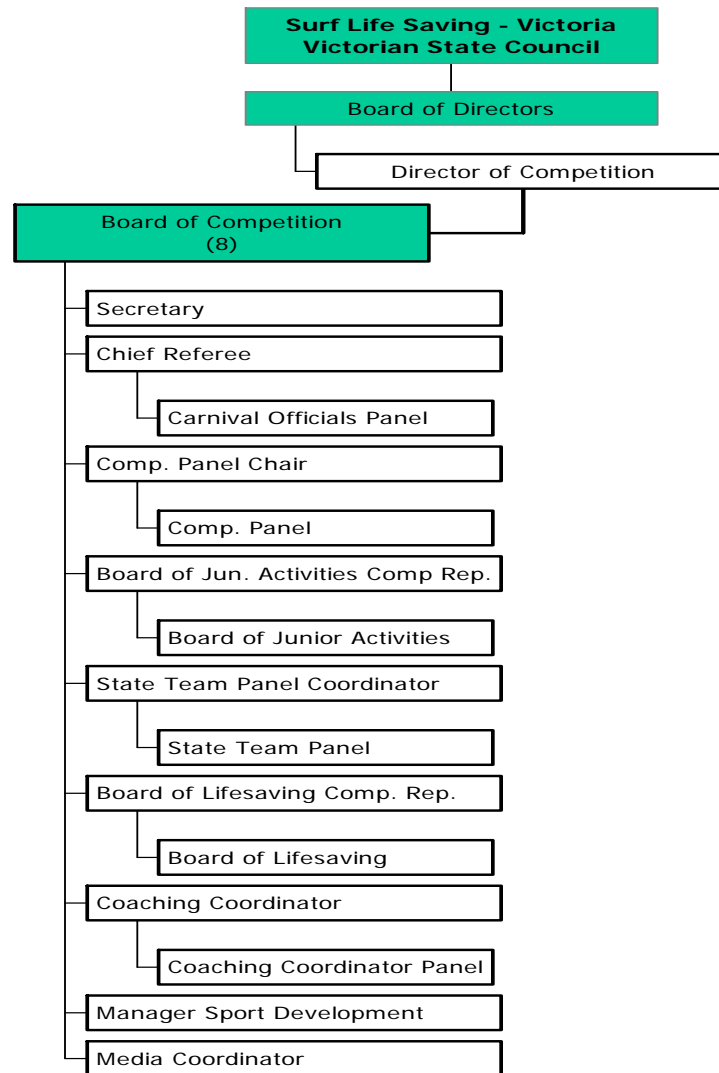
Surf Life Saving - Victoria
Victorian State Council

Board of Directors

Director of Competition

Board of Competition
(8)

Secretary

Chief Referee

Carnival Officials Panel

Comp. Panel Chair

Comp. Panel

Board of Jun. Activities Comp Rep.

Board of Junior Activities

State Team Panel Coordinator

State Team Panel

Board of Lifesaving Comp. Rep.

Board of Lifesaving

Coaching Coordinator

Coaching Coordinator Panel

Manager Sport Development

Media Coordinator